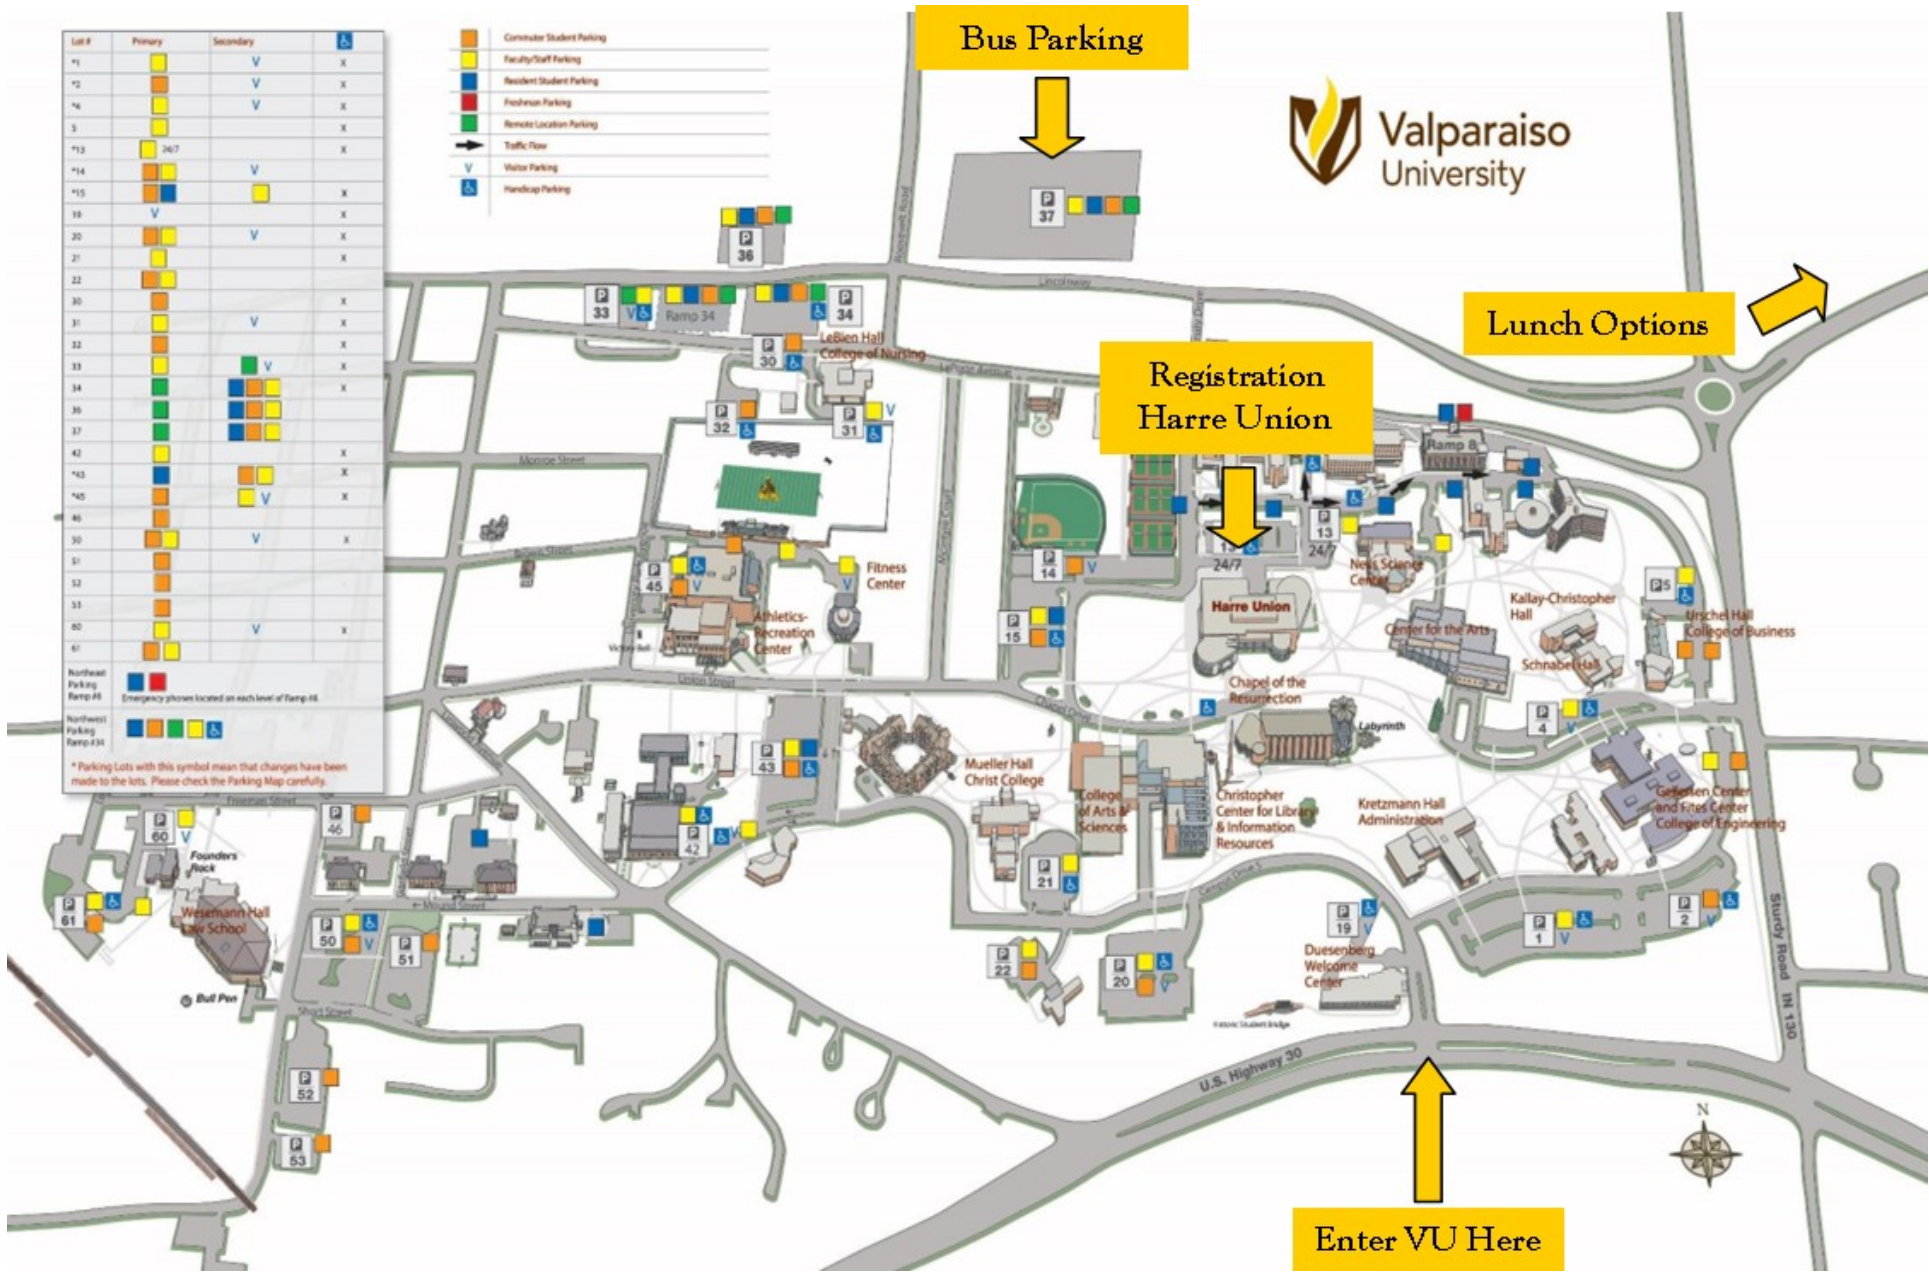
| Lot # | Primary | Secondary | |
|---|---|---|---|
| *1 | | V | X |
| *2 | | V | X |
| *4 | | V | X |
| 5 | | | X |
| *13 | 24/7 | | X |
| *14 | | V | |
| *15 | | | X |
| 19 | V | | X |
| 20 | | V | X |
| 21 | | | X |
| 22 | | | |
| 30 | | | X |
| 31 | | V | X |
| 32 | | | X |
| 33 | | V | X |
| 34 | | | X |
| 36 | | | |
| 37 | | | |
| 42 | | | X |
| *43 | | | X |
| *45 | | V | X |
| 46 | | | |
| 50 | | V | X |
| 51 | | | |
| 52 | | | |
| 53 | | | |
| 60 | | V | X |
| 61 | | | |
| Northeast Parking Ramp #8 | | Emergency phones located on each level of Ramp #8 | |
| Northwest Parking Ramp #34 | | | |

* Parking Lots with this symbol mean that changes have been made to the lots. Please check the Parking Map carefully.

Commuter Student Parking
Faculty/Staff Parking
Resident Student Parking
Freshman Parking
Remote Location Parking
Traffic Flow
V Visitor Parking
Handicap Parking

Bus Parking

Valparaiso University

Lunch Options

Registration Harre Union

Enter VU Here

P 37
P 36
P 33
Ramp 34
P 34
P 30
LeBien Hall College of Nursing
P 32
P 31
Lincolnway
LaPorte Avenue
Monroe Street
Brown Street
Union Street
Mound Street
Short Street
Freeman Street
Sturdy Road IN 130
U.S. Highway 30
Ramp 8
P 13 24/7
P 14
P 15
P 45
Fitness Center
Athletics-Recreation Center
Victory Bell
Harre Union
Neils Science Center
Kallay-Christopher Hall
Center for the Arts
Schnabel Hall
Urschel Hall College of Business
P5
Chapel of the Resurrection
Labyrinth
P 4
Mueller Hall Christ College
College of Arts & Sciences
Christopher Center for Library & Information Resources
Kretzmann Hall Administration
Gellersen Center and Fites Center College of Engineering
P 43
P 42
P 46
P 60
Founders Rock
Wesemann Hall Law School
P 61
P 50
P 51
Bull Pen
P 21
P 22
P 20
P 19
Duesenberg Welcome Center
Historic Student Bridge
P 1
P 2
P 52
P 53
N